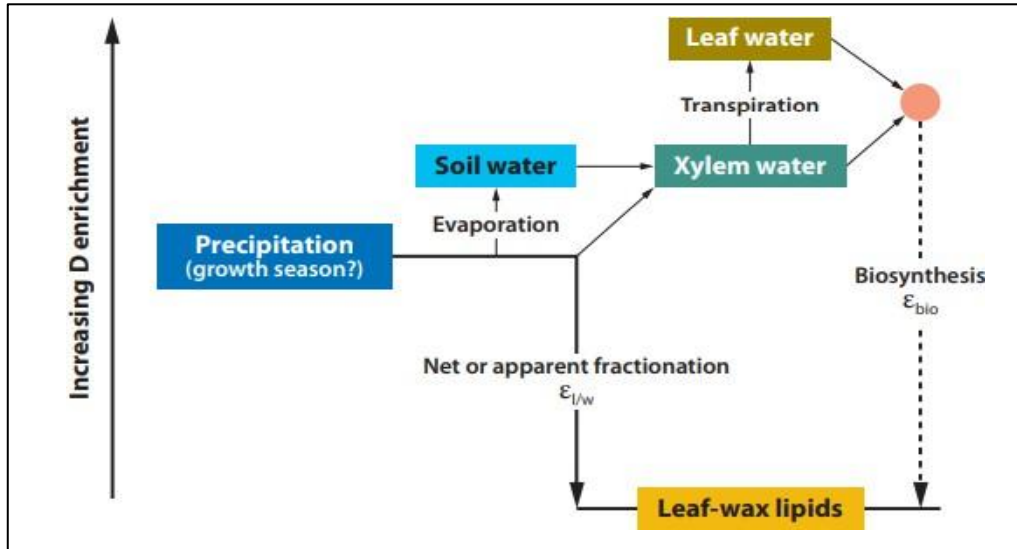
Increasing D enrichment

Leaf water

Transpiration

Soil water

Xylem water

Evaporation

Precipitation
(growth season?)

Biosynthesis
$\varepsilon_{bio}$

Net or apparent fractionation
$\varepsilon_{l/w}$

Leaf-wax lipids